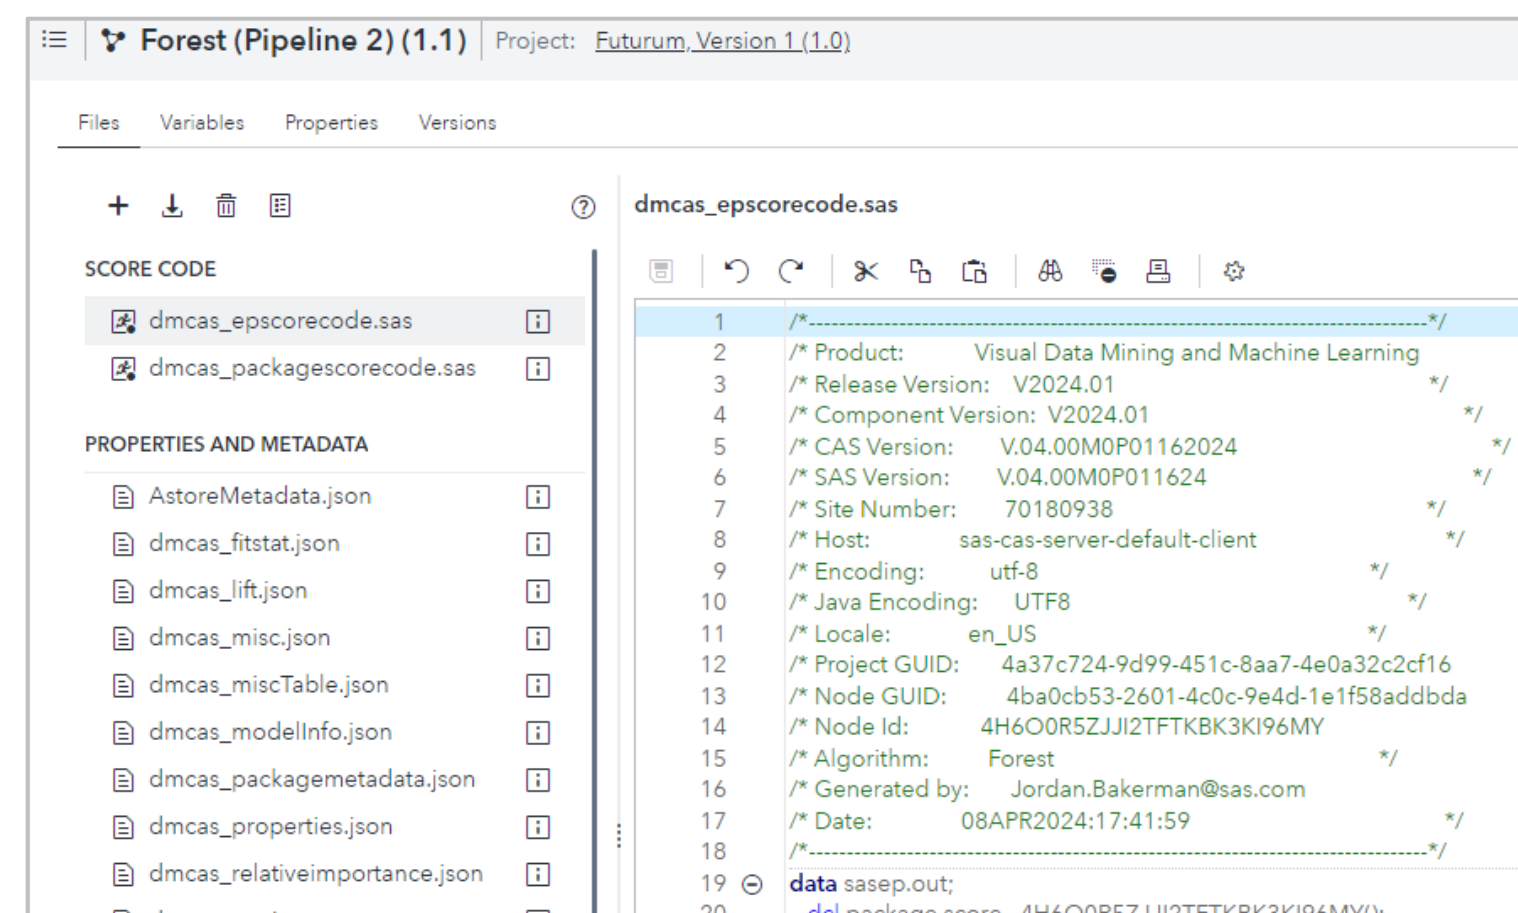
Forest (Pipeline 2) (1.1) Project: Futurum, Version 1 (1.0)

Files Variables Properties Versions

SCORE CODE

dmcas_epscorecode.sas

dmcas_packagescorecode.sas

PROPERTIES AND METADATA

AstoreMetadata.json

dmcas_fitstat.json

dmcas_lift.json

dmcas_misc.json

dmcas_miscTable.json

dmcas_modelInfo.json

dmcas_packagemetadata.json

dmcas_properties.json

dmcas_relativeimportance.json

dmcas_epscorecode.sas

1 /*--------------------------------------------------------------------------------*/
2 /* Product: Visual Data Mining and Machine Learning
3 /* Release Version: V2024.01 */
4 /* Component Version: V2024.01 */
5 /* CAS Version: V.04.00M0P01162024 */
6 /* SAS Version: V.04.00M0P011624 */
7 /* Site Number: 70180938 */
8 /* Host: sas-cas-server-default-client */
9 /* Encoding: utf-8 */
10 /* Java Encoding: UTF8 */
11 /* Locale: en_US */
12 /* Project GUID: 4a37c724-9d99-451c-8aa7-4e0a32c2cf16
13 /* Node GUID: 4ba0cb53-2601-4c0c-9e4d-1e1f58addbda
14 /* Node Id: 4H6O0R5ZJJI2TFTKBK3KI96MY
15 /* Algorithm: Forest */
16 /* Generated by: Jordan.Bakerman@sas.com
17 /* Date: 08APR2024:17:41:59 */
18 /*--------------------------------------------------------------------------------*/
19 data sasep.out;
20 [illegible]